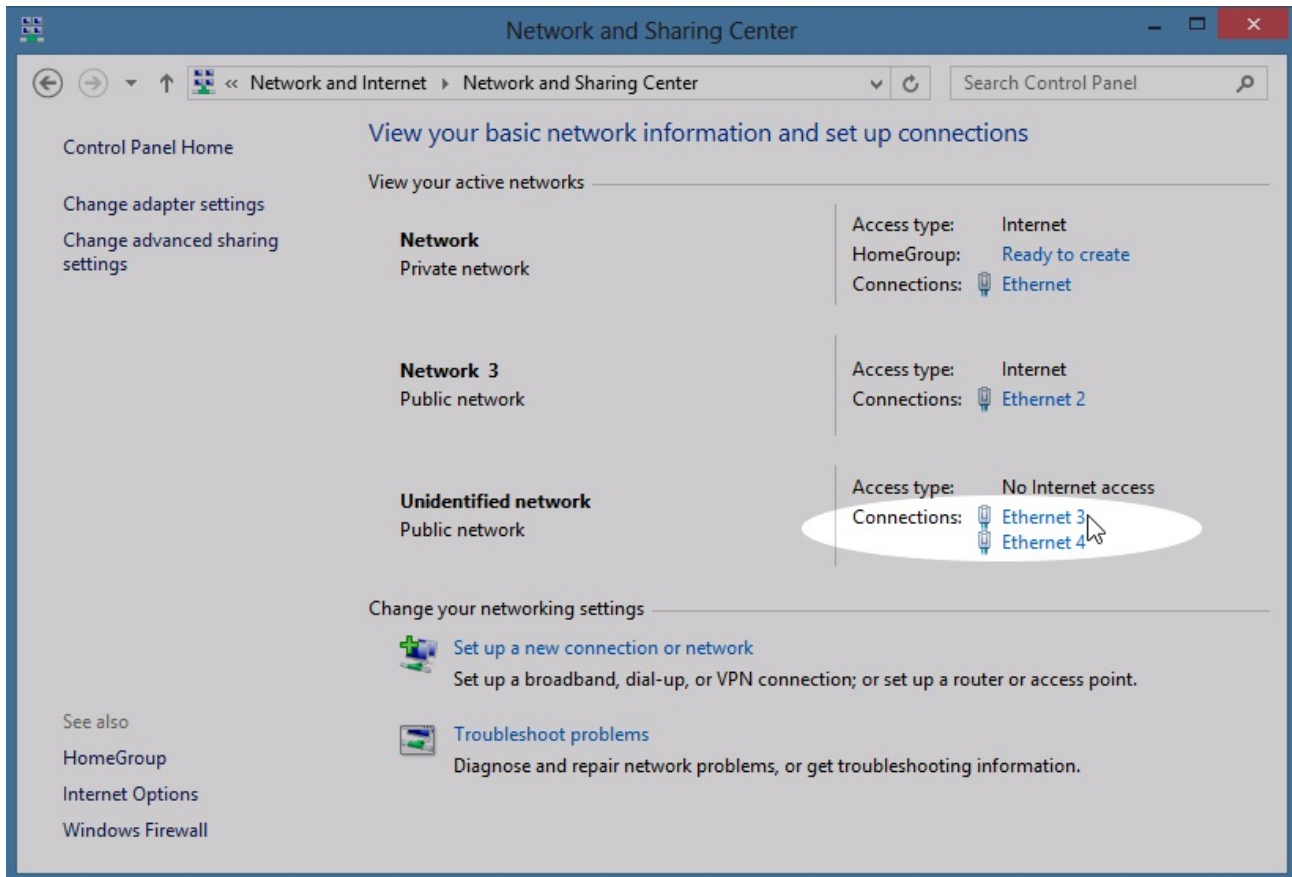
Network and Sharing Center

« Network and Internet › Network and Sharing Center

Search Control Panel

Control Panel Home

Change adapter settings

Change advanced sharing settings

See also

HomeGroup

Internet Options

Windows Firewall

View your basic network information and set up connections

View your active networks

Network
Private network

Access type: Internet
HomeGroup: Ready to create
Connections: Ethernet

Network 3
Public network

Access type: Internet
Connections: Ethernet 2

Unidentified network
Public network

Access type: No Internet access
Connections: Ethernet 3
Ethernet 4

Change your networking settings

Set up a new connection or network
Set up a broadband, dial-up, or VPN connection; or set up a router or access point.

Troubleshoot problems
Diagnose and repair network problems, or get troubleshooting information.